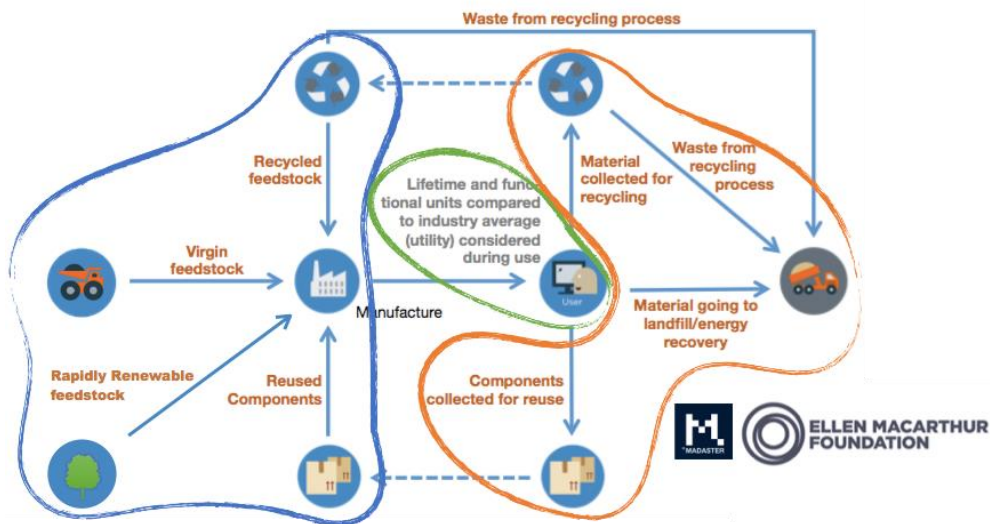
Waste from recycling process

Recycled feedstock

Lifetime and functional units compared to industry average (utility) considered during use

Material collected for recycling

Waste from recycling process

Virgin feedstock

Manufacture

User

Material going to landfill/energy recovery

Rapidly Renewable feedstock

Reused Components

Components collected for reuse

MADASTER

ELLEN MACARTHUR FOUNDATION